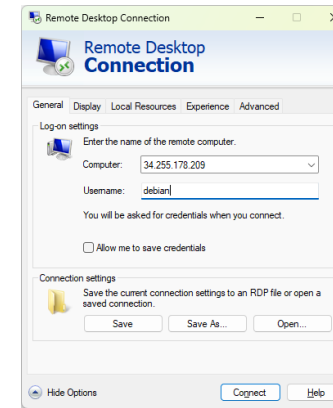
Remote Desktop Connection

Remote Desktop
Connection

General | Display | Local Resources | Experience | Advanced

Log-on settings

Enter the name of the remote computer.

Computer: 34.255.178.209

Username: debian

You will be asked for credentials when you connect.

Allow me to save credentials

Connection settings

Save the current connection settings to an RDP file or open a saved connection.

Save | Save As... | Open...

Hide Options

Connect | Help